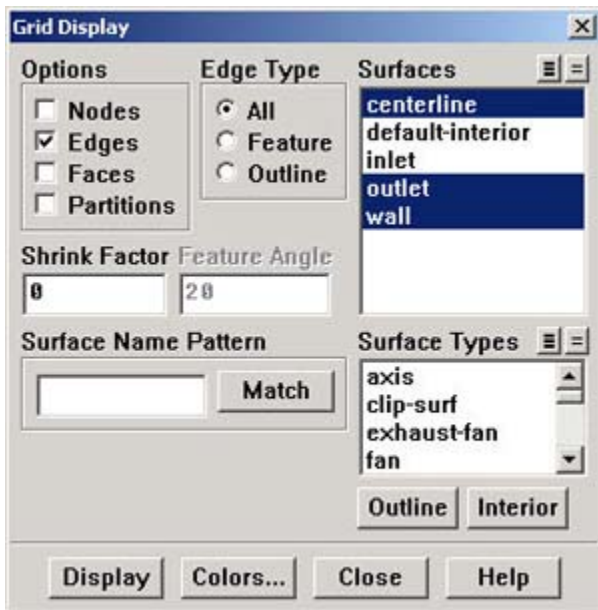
Grid Display

Options
Nodes
Edges
Faces
Partitions

Edge Type
All
Feature
Outline

Surfaces
centerline
default-interior
inlet
outlet
wall

Shrink Factor
0

Feature Angle
20

Surface Name Pattern
Match

Surface Types
axis
clip-surf
exhaust-fan
fan

Outline
Interior

Display
Colors...
Close
Help